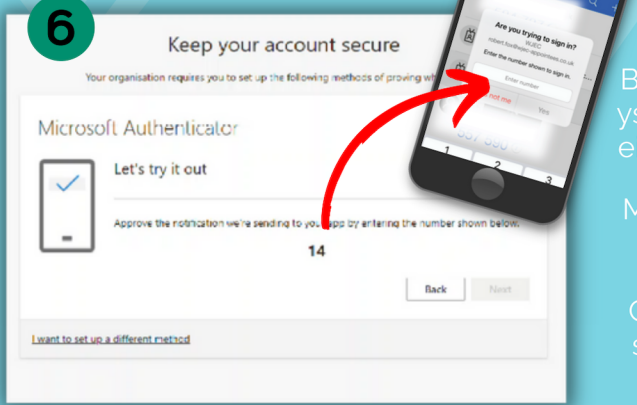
6

Keep your account secure

Your organisation requires you to set up the following methods of proving wh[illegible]

Microsoft Authenticator

Let's try it out

Approve the notification we're sending to you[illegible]pp by entering the number shown below.

14

Back

Next

I want to set up a different method

Are you trying to sign in?
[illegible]
Enter the number shown to sign in.
Enter number
No, it's not me
Yes

1
2
3

B
ys
e
M
C
s